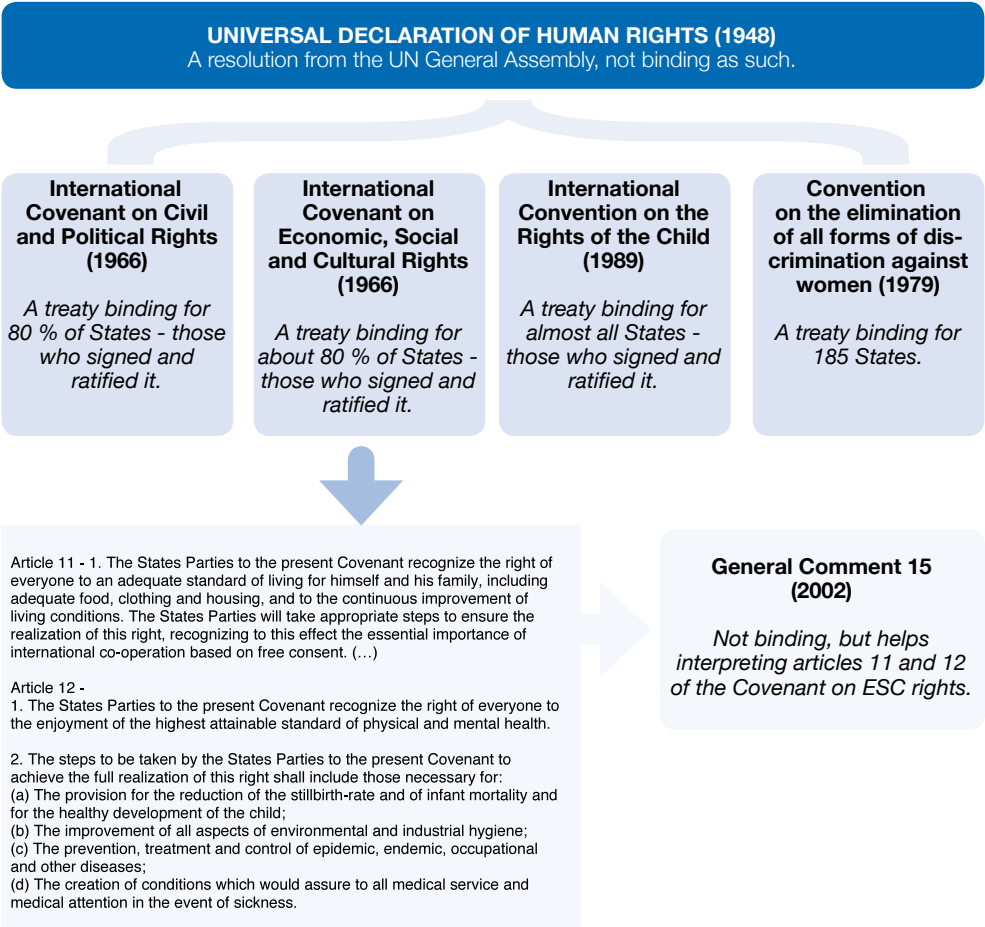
UNIVERSAL DECLARATION OF HUMAN RIGHTS (1948)
A resolution from the UN General Assembly, not binding as such.

International Covenant on Civil and Political Rights (1966)

A treaty binding for 80 % of States - those who signed and ratified it.

International Covenant on Economic, Social and Cultural Rights (1966)

A treaty binding for about 80 % of States - those who signed and ratified it.

International Convention on the Rights of the Child (1989)

A treaty binding for almost all States - those who signed and ratified it.

Convention on the elimination of all forms of discrimination against women (1979)

A treaty binding for 185 States.

Article 11 - 1. The States Parties to the present Covenant recognize the right of everyone to an adequate standard of living for himself and his family, including adequate food, clothing and housing, and to the continuous improvement of living conditions. The States Parties will take appropriate steps to ensure the realization of this right, recognizing to this effect the essential importance of international co-operation based on free consent. (…)

Article 12 -
1. The States Parties to the present Covenant recognize the right of everyone to the enjoyment of the highest attainable standard of physical and mental health.

2. The steps to be taken by the States Parties to the present Covenant to achieve the full realization of this right shall include those necessary for:
(a) The provision for the reduction of the stillbirth-rate and of infant mortality and for the healthy development of the child;
(b) The improvement of all aspects of environmental and industrial hygiene;
(c) The prevention, treatment and control of epidemic, endemic, occupational and other diseases;
(d) The creation of conditions which would assure to all medical service and medical attention in the event of sickness.

General Comment 15 (2002)

Not binding, but helps interpreting articles 11 and 12 of the Covenant on ESC rights.